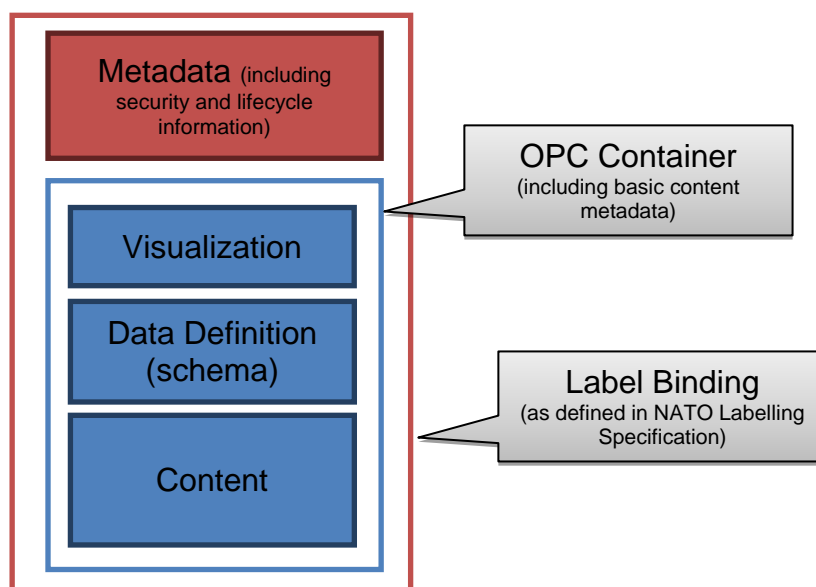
Metadata (including security and lifecycle information)

OPC Container
(including basic content metadata)

Visualization

Data Definition (schema)

Content

Label Binding
(as defined in NATO Labelling Specification)